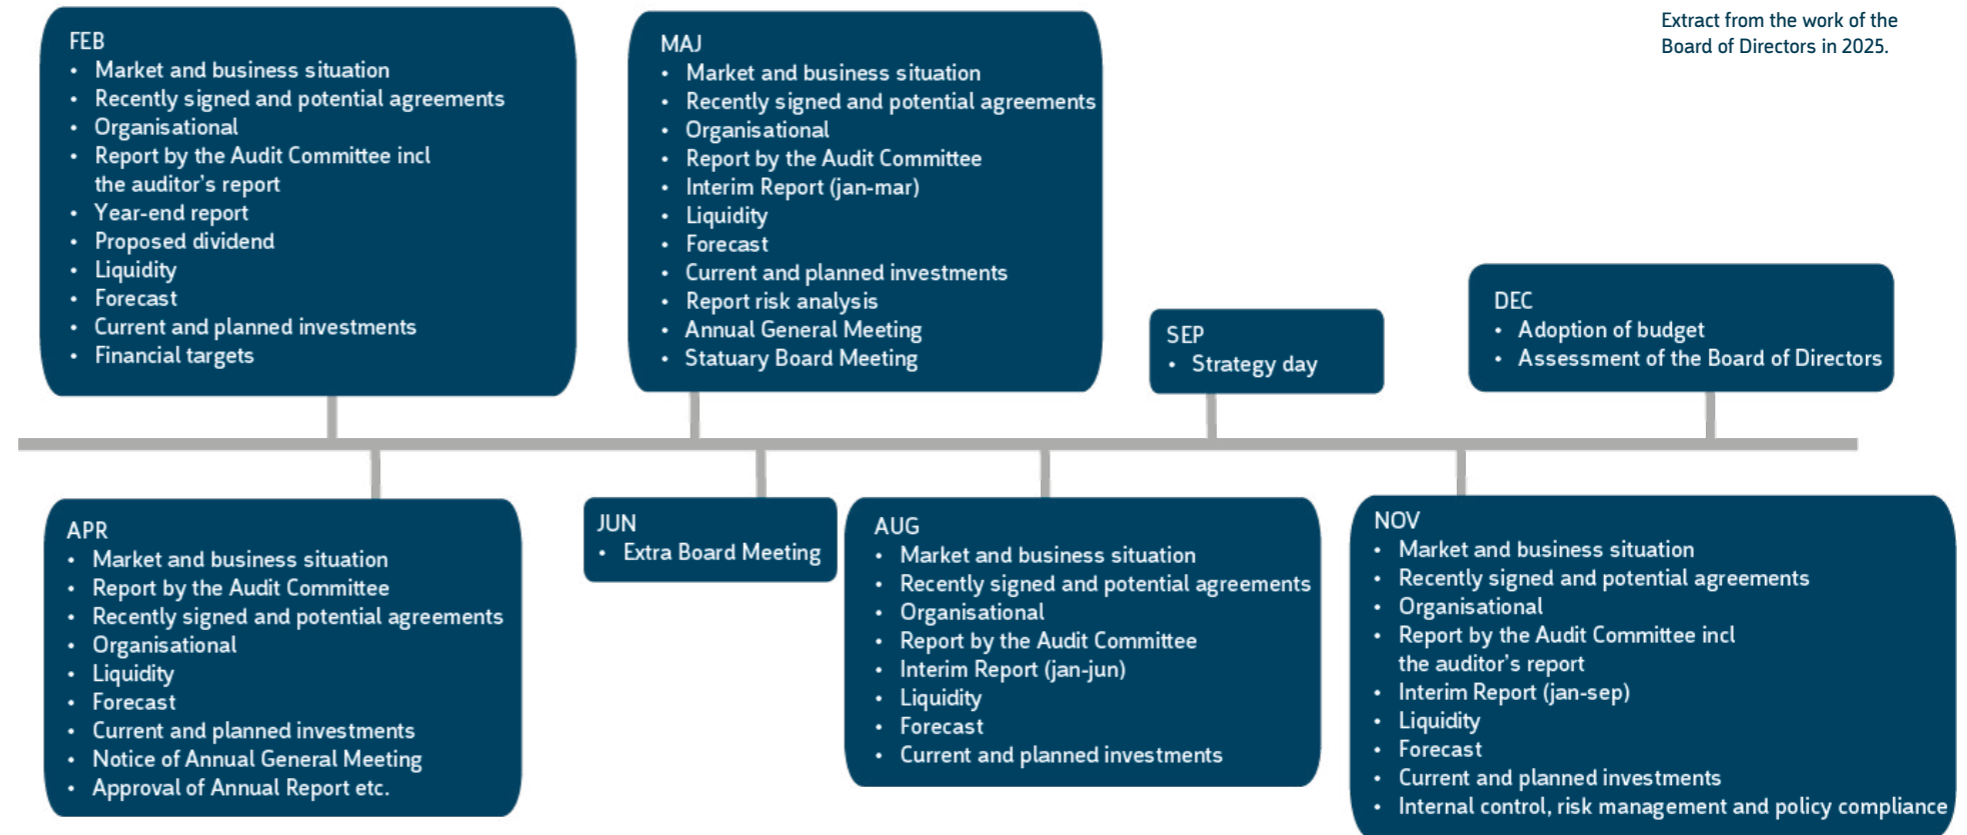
Extract from the work of the Board of Directors in 2025.

FEB
- Market and business situation
- Recently signed and potential agreements
- Organisational
- Report by the Audit Committee incl the auditor's report
- Year-end report
- Proposed dividend
- Liquidity
- Forecast
- Current and planned investments
- Financial targets

MAJ
- Market and business situation
- Recently signed and potential agreements
- Organisational
- Report by the Audit Committee
- Interim Report (jan-mar)
- Liquidity
- Forecast
- Current and planned investments
- Report risk analysis
- Annual General Meeting
- Statuary Board Meeting

SEP
- Strategy day

DEC
- Adoption of budget
- Assessment of the Board of Directors

APR
- Market and business situation
- Report by the Audit Committee
- Recently signed and potential agreements
- Organisational
- Liquidity
- Forecast
- Current and planned investments
- Notice of Annual General Meeting
- Approval of Annual Report etc.

JUN
- Extra Board Meeting

AUG
- Market and business situation
- Recently signed and potential agreements
- Organisational
- Report by the Audit Committee
- Interim Report (jan-jun)
- Liquidity
- Forecast
- Current and planned investments

NOV
- Market and business situation
- Recently signed and potential agreements
- Organisational
- Report by the Audit Committee incl the auditor's report
- Interim Report (jan-sep)
- Liquidity
- Forecast
- Current and planned investments
- Internal control, risk management and policy compliance